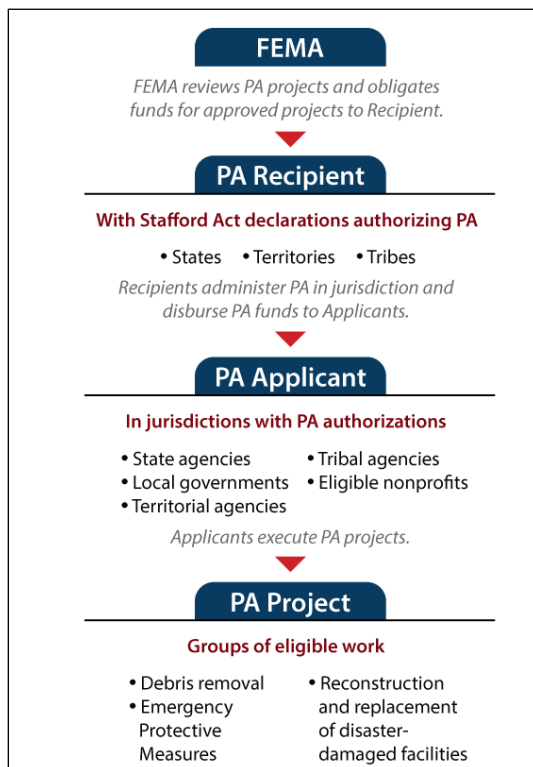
FEMA

FEMA reviews PA projects and obligates funds for approved projects to Recipient.

PA Recipient

With Stafford Act declarations authorizing PA

• States • Territories • Tribes

Recipients administer PA in jurisdiction and disburse PA funds to Applicants.

PA Applicant

In jurisdictions with PA authorizations

• State agencies
• Local governments
• Territorial agencies

• Tribal agencies
• Eligible nonprofits

Applicants execute PA projects.

PA Project

Groups of eligible work

• Debris removal
• Emergency Protective Measures

• Reconstruction and replacement of disaster-damaged facilities